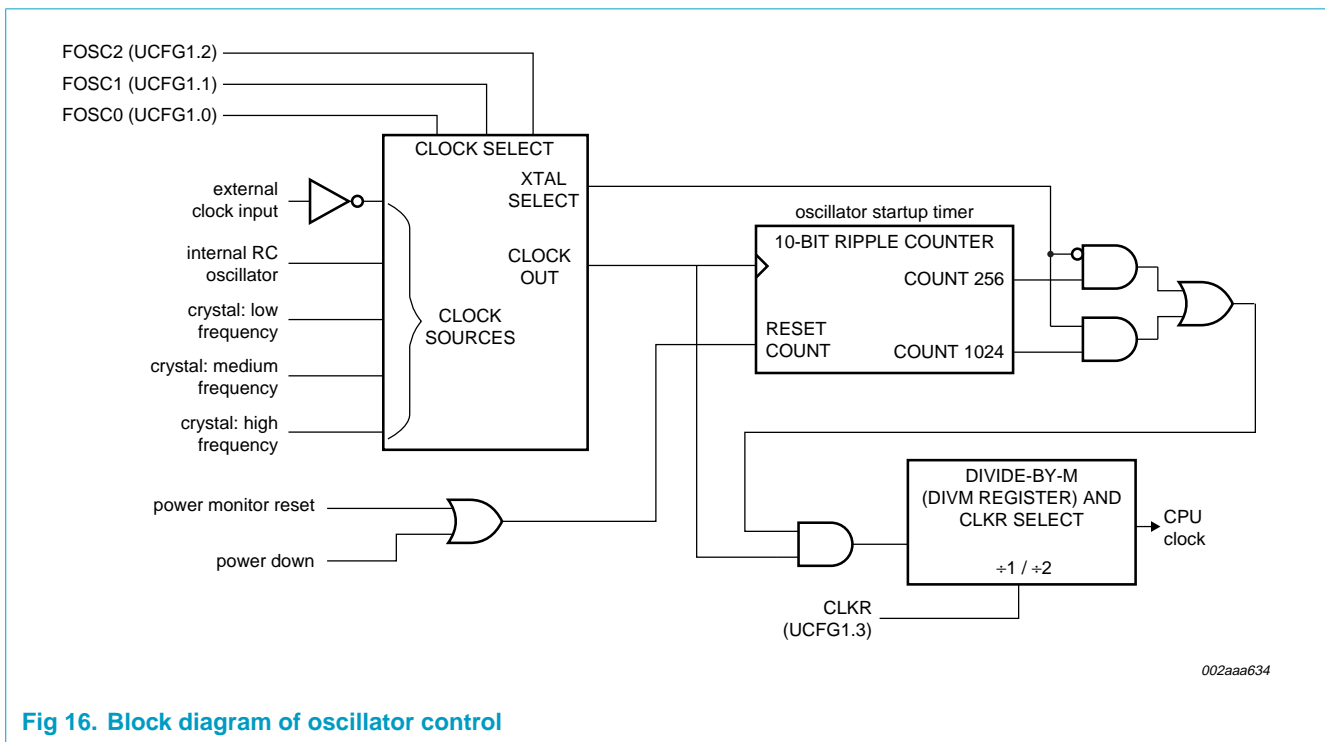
FOSC2 (UCFG1.2)
FOSC1 (UCFG1.1)
FOSC0 (UCFG1.0)

CLOCK SELECT

external clock input

XTAL SELECT

internal RC oscillator

CLOCK OUT

crystal: low frequency

CLOCK SOURCES

crystal: medium frequency

crystal: high frequency

oscillator startup timer

10-BIT RIPPLE COUNTER

COUNT 256

RESET COUNT

COUNT 1024

power monitor reset

power down

DIVIDE-BY-M (DIVM REGISTER) AND CLKR SELECT

$\div 1$ / $\div 2$

CPU clock

CLKR (UCFG1.3)

002aaa634

Fig 16. Block diagram of oscillator control